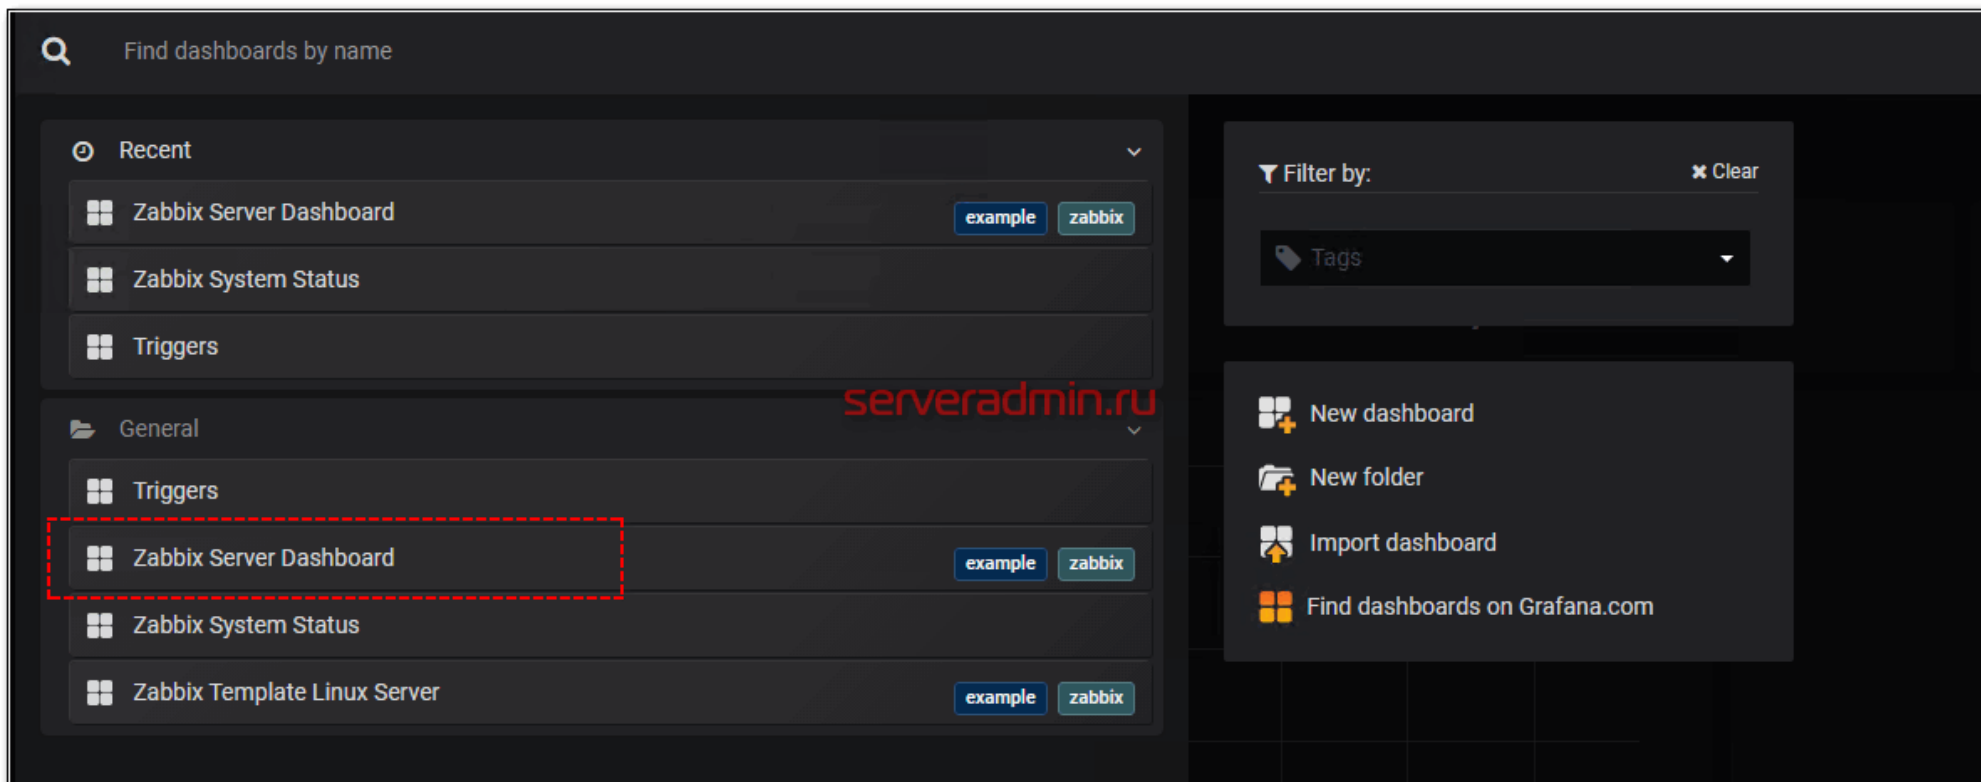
Find dashboards by name

Recent

Zabbix Server Dashboard example zabbix

Zabbix System Status

Triggers

serveradmin.ru

General

Triggers

Zabbix Server Dashboard example zabbix

Zabbix System Status

Zabbix Template Linux Server example zabbix

Filter by:

✖ Clear

Tags

New dashboard

New folder

Import dashboard

Find dashboards on Grafana.com